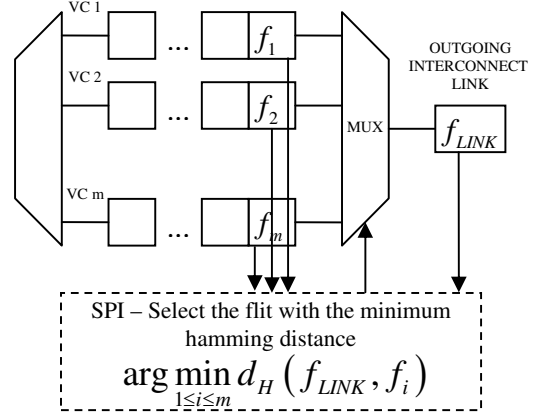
VC 1

...

$f_1$

VC 2

...

$f_2$

VC m

...

$f_m$

MUX

OUTGOING INTERCONNECT LINK

$f_{LINK}$

SPI – Select the flit with the minimum hamming distance

$\arg\min_{1\leq i\leq m} d_H\left(f_{LINK}, f_i\right)$